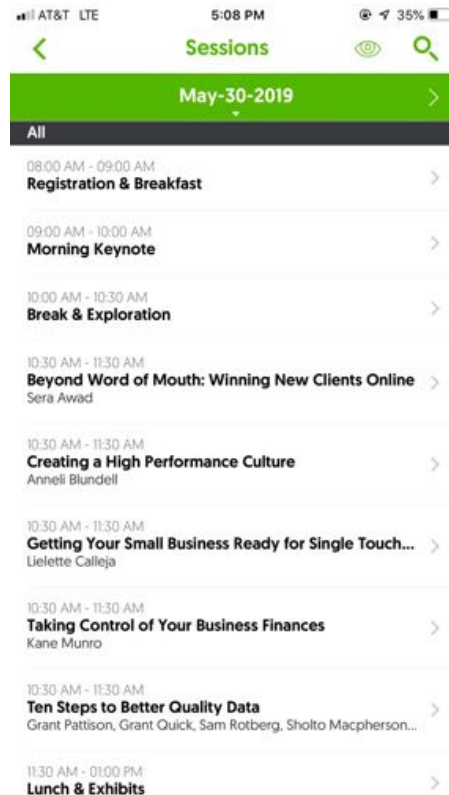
AT&T LTE 5:08 PM 35%

Sessions

May-30-2019

All

08:00 AM - 09:00 AM
Registration & Breakfast

09:00 AM - 10:00 AM
Morning Keynote

10:00 AM - 10:30 AM
Break & Exploration

10:30 AM - 11:30 AM
Beyond Word of Mouth: Winning New Clients Online
Sera Awad

10:30 AM - 11:30 AM
Creating a High Performance Culture
Anneli Blundell

10:30 AM - 11:30 AM
Getting Your Small Business Ready for Single Touch...
Lielette Calleja

10:30 AM - 11:30 AM
Taking Control of Your Business Finances
Kane Munro

10:30 AM - 11:30 AM
Ten Steps to Better Quality Data
Grant Pattison, Grant Quick, Sam Rotberg, Sholto Macpherson...

11:30 AM - 01:00 PM
Lunch & Exhibits